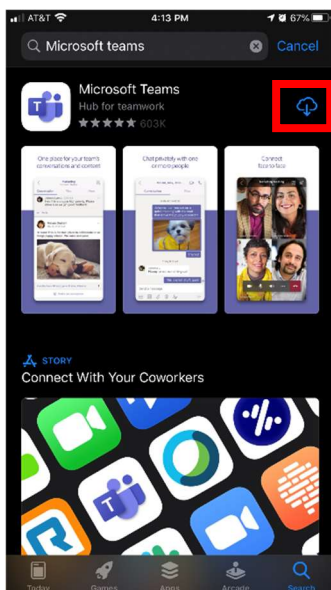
AT&T 4:13 PM 67%

Microsoft teams Cancel

Microsoft Teams
Hub for teamwork
603K

One place for your team's conversations and content

Chat privately with one or more people

Connect face-to-face

STORY
Connect With Your Coworkers

Today Games Apps Arcade Search